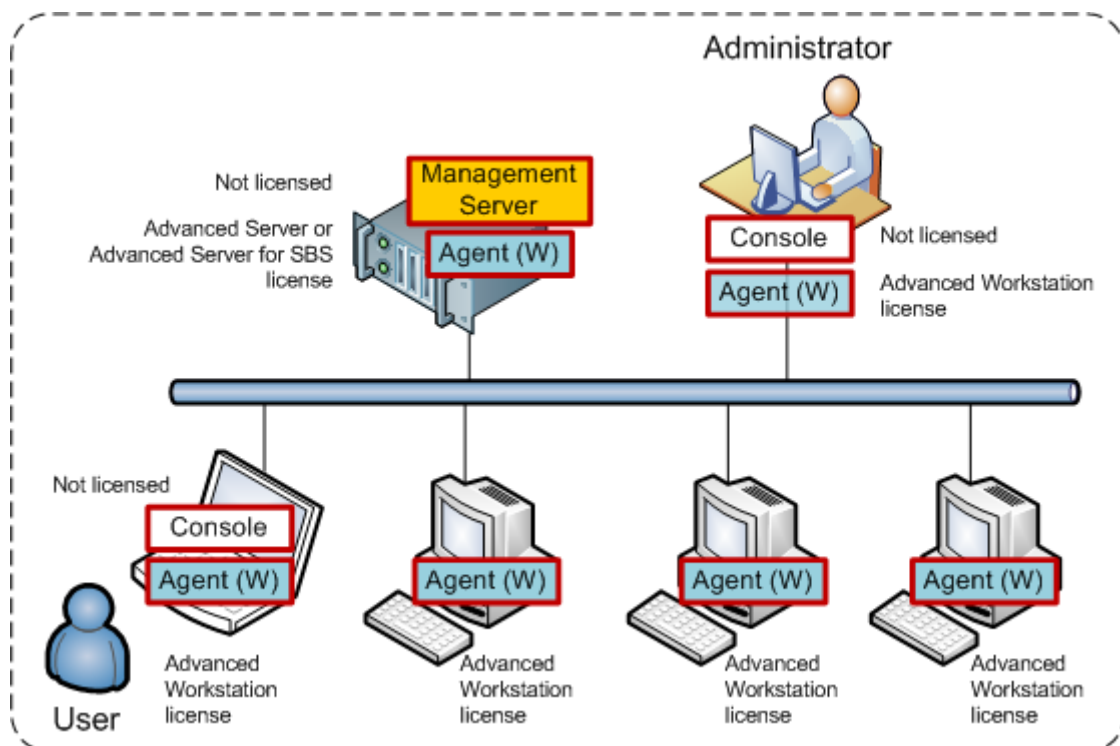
Administrator

Not licensed

Management Server

Advanced Server or Advanced Server for SBS license

Agent (W)

Console

Not licensed

Agent (W)

Advanced Workstation license

Not licensed

Console

Agent (W)

Agent (W)

Agent (W)

Agent (W)

User

Advanced Workstation license

Advanced Workstation license

Advanced Workstation license

Advanced Workstation license